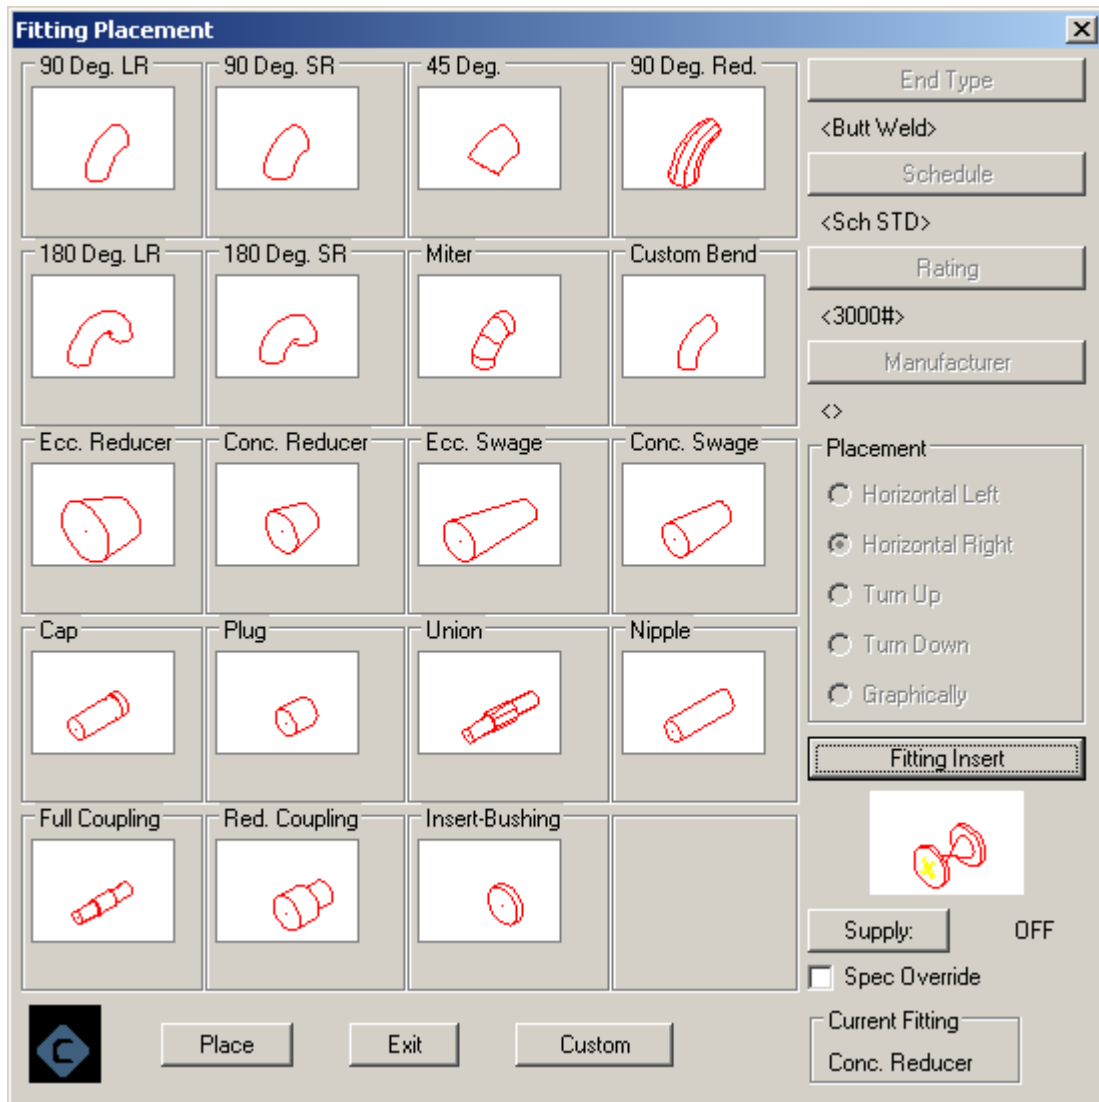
Fitting Placement

90 Deg. LR
90 Deg. SR
45 Deg.
90 Deg. Red.
180 Deg. LR
180 Deg. SR
Miter
Custom Bend
Ecc. Reducer
Conc. Reducer
Ecc. Swage
Conc. Swage
Cap
Plug
Union
Nipple
Full Coupling
Red. Coupling
Insert-Bushing

End Type
<Butt Weld>
Schedule
<Sch STD>
Rating
<3000#>
Manufacturer
<>

Placement
Horizontal Left
Horizontal Right
Turn Up
Turn Down
Graphically

Fitting Insert

Supply:
OFF
Spec Override

Current Fitting
Conc. Reducer

Place
Exit
Custom